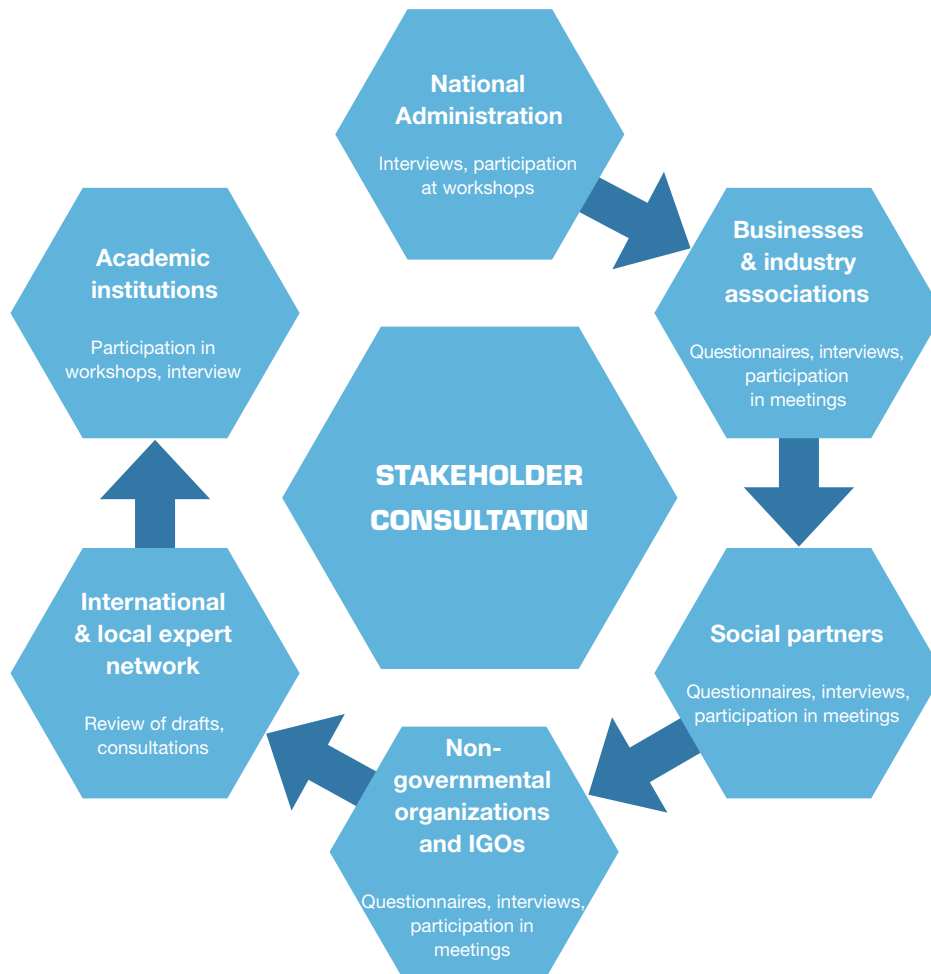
National Administration

Interviews, participation at workshops

Businesses & industry associations

Questionnaires, interviews, participation in meetings

Social partners

Questionnaires, interviews, participation in meetings

Non-governmental organizations and IGOs

Questionnaires, interviews, participation in meetings

International & local expert network

Review of drafts, consultations

Academic institutions

Participation in workshops, interview

STAKEHOLDER CONSULTATION